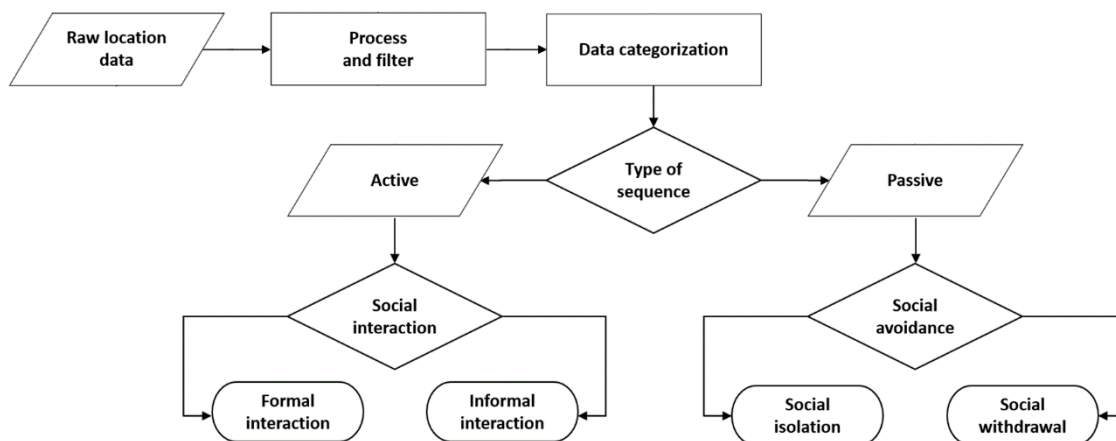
Raw location data

Process and filter

Data categorization

Type of sequence

Active

Passive

Social interaction

Social avoidance

Formal interaction

Informal interaction

Social isolation

Social withdrawal